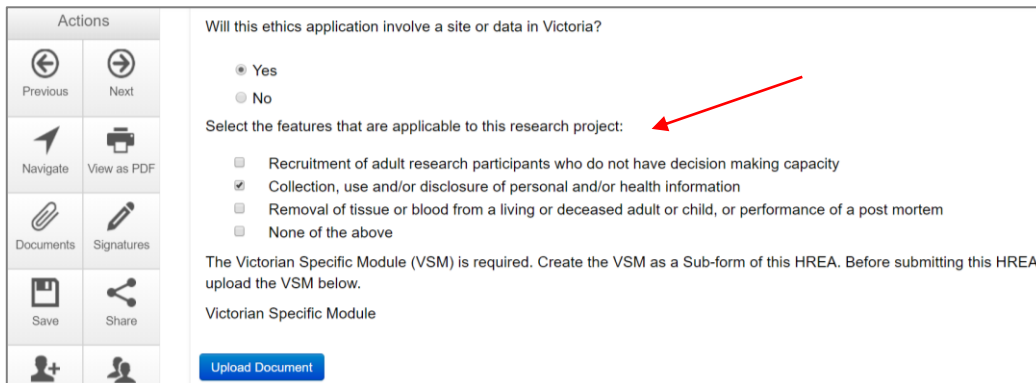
Actions

Previous

Next

Navigate

View as PDF

Documents

Signatures

Save

Share

Will this ethics application involve a site or data in Victoria?

Yes

No

Select the features that are applicable to this research project:

Recruitment of adult research participants who do not have decision making capacity

Collection, use and/or disclosure of personal and/or health information

Removal of tissue or blood from a living or deceased adult or child, or performance of a post mortem

None of the above

The Victorian Specific Module (VSM) is required. Create the VSM as a Sub-form of this HREA. Before submitting this HREA upload the VSM below.

Victorian Specific Module

Upload Document